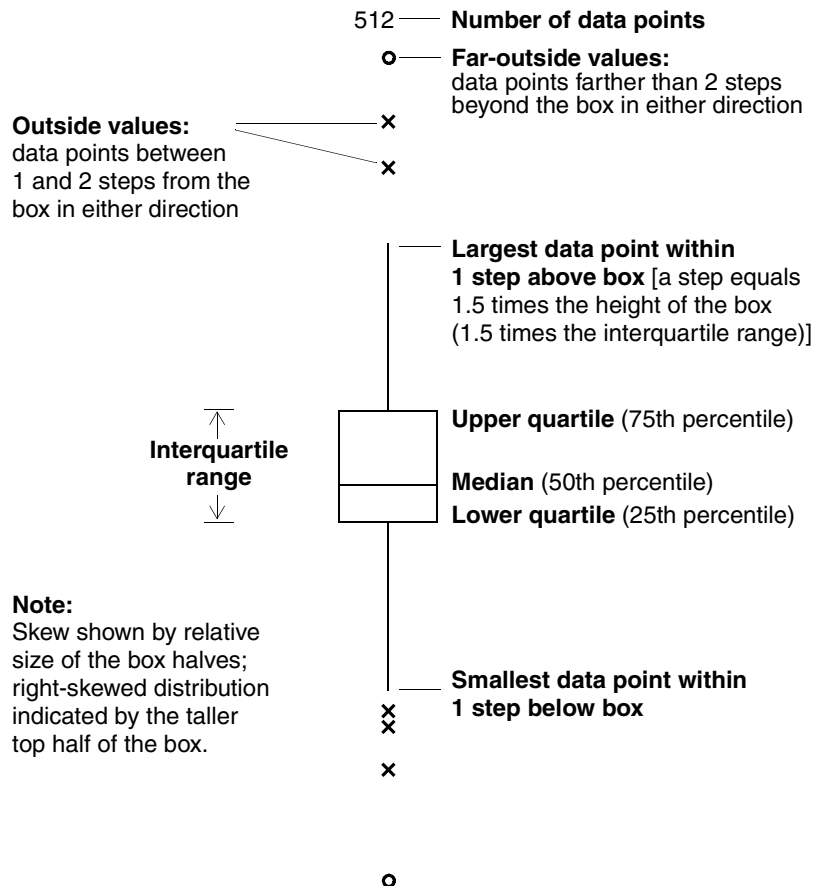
512 Number of data points

Far-outside values: data points farther than 2 steps beyond the box in either direction

Outside values: data points between 1 and 2 steps from the box in either direction

Largest data point within 1 step above box [a step equals 1.5 times the height of the box (1.5 times the interquartile range)]

Interquartile range

Upper quartile (75th percentile)

Median (50th percentile)

Lower quartile (25th percentile)

Note: Skew shown by relative size of the box halves; right-skewed distribution indicated by the taller top half of the box.

Smallest data point within 1 step below box